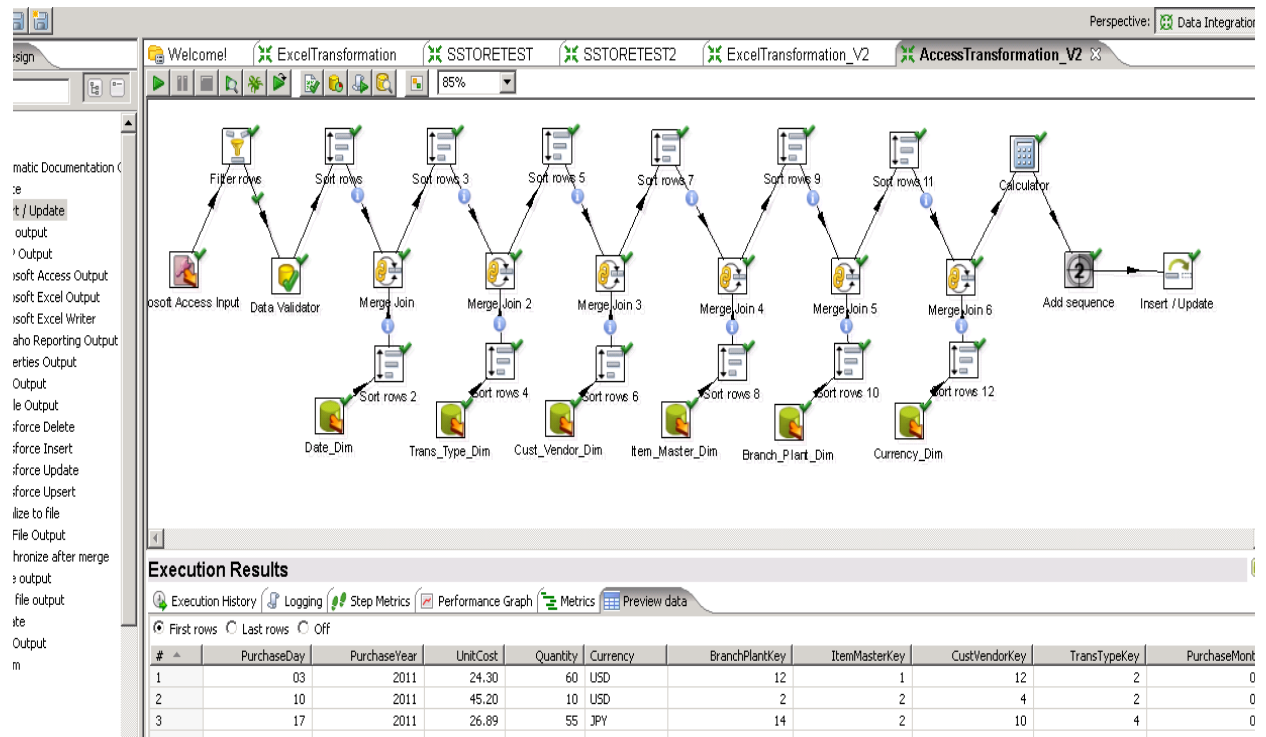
Perspective: Data Integration

esign

matic Documentation (
te
t / Update
output
Output
osoft Access Output
osoft Excel Output
osoft Excel Writer
aho Reporting Output
erties Output
Output
le Output
sforce Delete
sforce Insert
sforce Update
sforce Upsert
lize to file
File Output
hronize after merge
e output
file output
ate
Output
m

Welcome! ExcelTransformation SSTORETEST SSTORETEST2 ExcelTransformation_V2 AccessTransformation_V2

85%

Filter rows
Sort rows
Sort rows 3
Sort rows 5
Sort rows 7
Sort rows 9
Sort rows 11
Calculator
osoft Access Input
Data Validator
Merge Join
Merge Join 2
Merge Join 3
Merge Join 4
Merge Join 5
Merge Join 6
Add sequence
Insert / Update
Sort rows 2
Sort rows 4
Sort rows 6
Sort rows 8
Sort rows 10
Sort rows 12
Date_Dim
Trans_Type_Dim
Cust_Vendor_Dim
Item_Master_Dim
Branch_Plant_Dim
Currency_Dim

Execution Results

Execution History | Logging | Step Metrics | Performance Graph | Metrics | Preview data

First rows Last rows Off

| # | PurchaseDay | PurchaseYear | UnitCost | Quantity | Currency | BranchPlantKey | ItemMasterKey | CustVendorKey | TransTypeKey | PurchaseMont |
|---|---|---|---|---|---|---|---|---|---|---|
| 1 | 03 | 2011 | 24.30 | 60 | USD | 12 | 1 | 12 | 2 | 0 |
| 2 | 10 | 2011 | 45.20 | 10 | USD | 2 | 2 | 4 | 2 | 0 |
| 3 | 17 | 2011 | 26.89 | 55 | JPY | 14 | 2 | 10 | 4 | 0 |